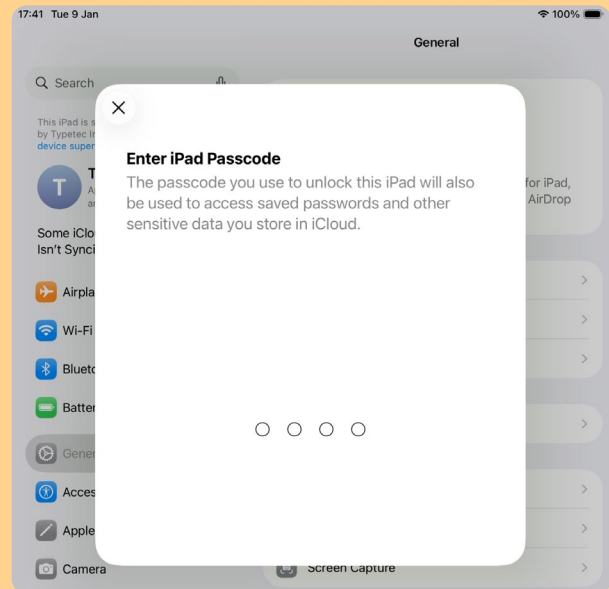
17:41 Tue 9 Jan

100%

General

Search

This iPad is s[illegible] by Typetec I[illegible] device super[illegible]

T

Some iClo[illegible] Isn't Synci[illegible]

Airpla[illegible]

Wi-Fi

Blueto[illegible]

Batter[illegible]

Gene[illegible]

Acces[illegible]

Apple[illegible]

Camera

for iPad, AirDrop

Screen Capture

Enter iPad Passcode

The passcode you use to unlock this iPad will also be used to access saved passwords and other sensitive data you store in iCloud.